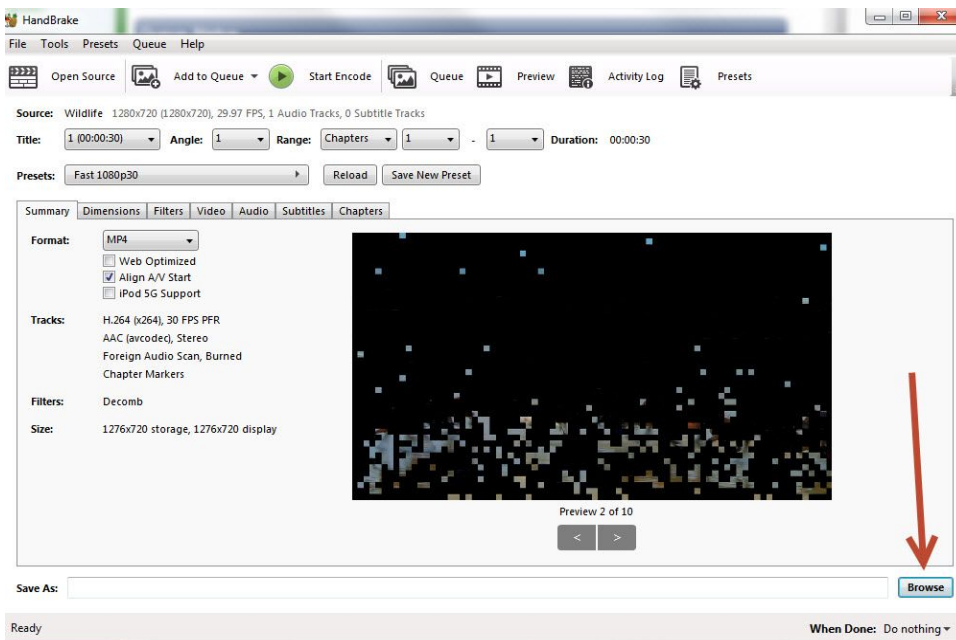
HandBrake

File Tools Presets Queue Help

Open Source Add to Queue Start Encode Queue Preview Activity Log Presets

Source: Wildlife 1280x720 (1280x720), 29.97 FPS, 1 Audio Tracks, 0 Subtitle Tracks

Title: 1 (00:00:30) Angle: 1 Range: Chapters 1 - 1 Duration: 00:00:30

Presets: Fast 1080p30 Reload Save New Preset

Summary Dimensions Filters Video Audio Subtitles Chapters

Format: MP4
Web Optimized
Align A/V Start
iPod 5G Support

Tracks: H.264 (x264), 30 FPS PFR
AAC (avcodec), Stereo
Foreign Audio Scan, Burned
Chapter Markers

Filters: Decomb

Size: 1276x720 storage, 1276x720 display

Preview 2 of 10

< >

Save As: Browse

Ready

When Done: Do nothing